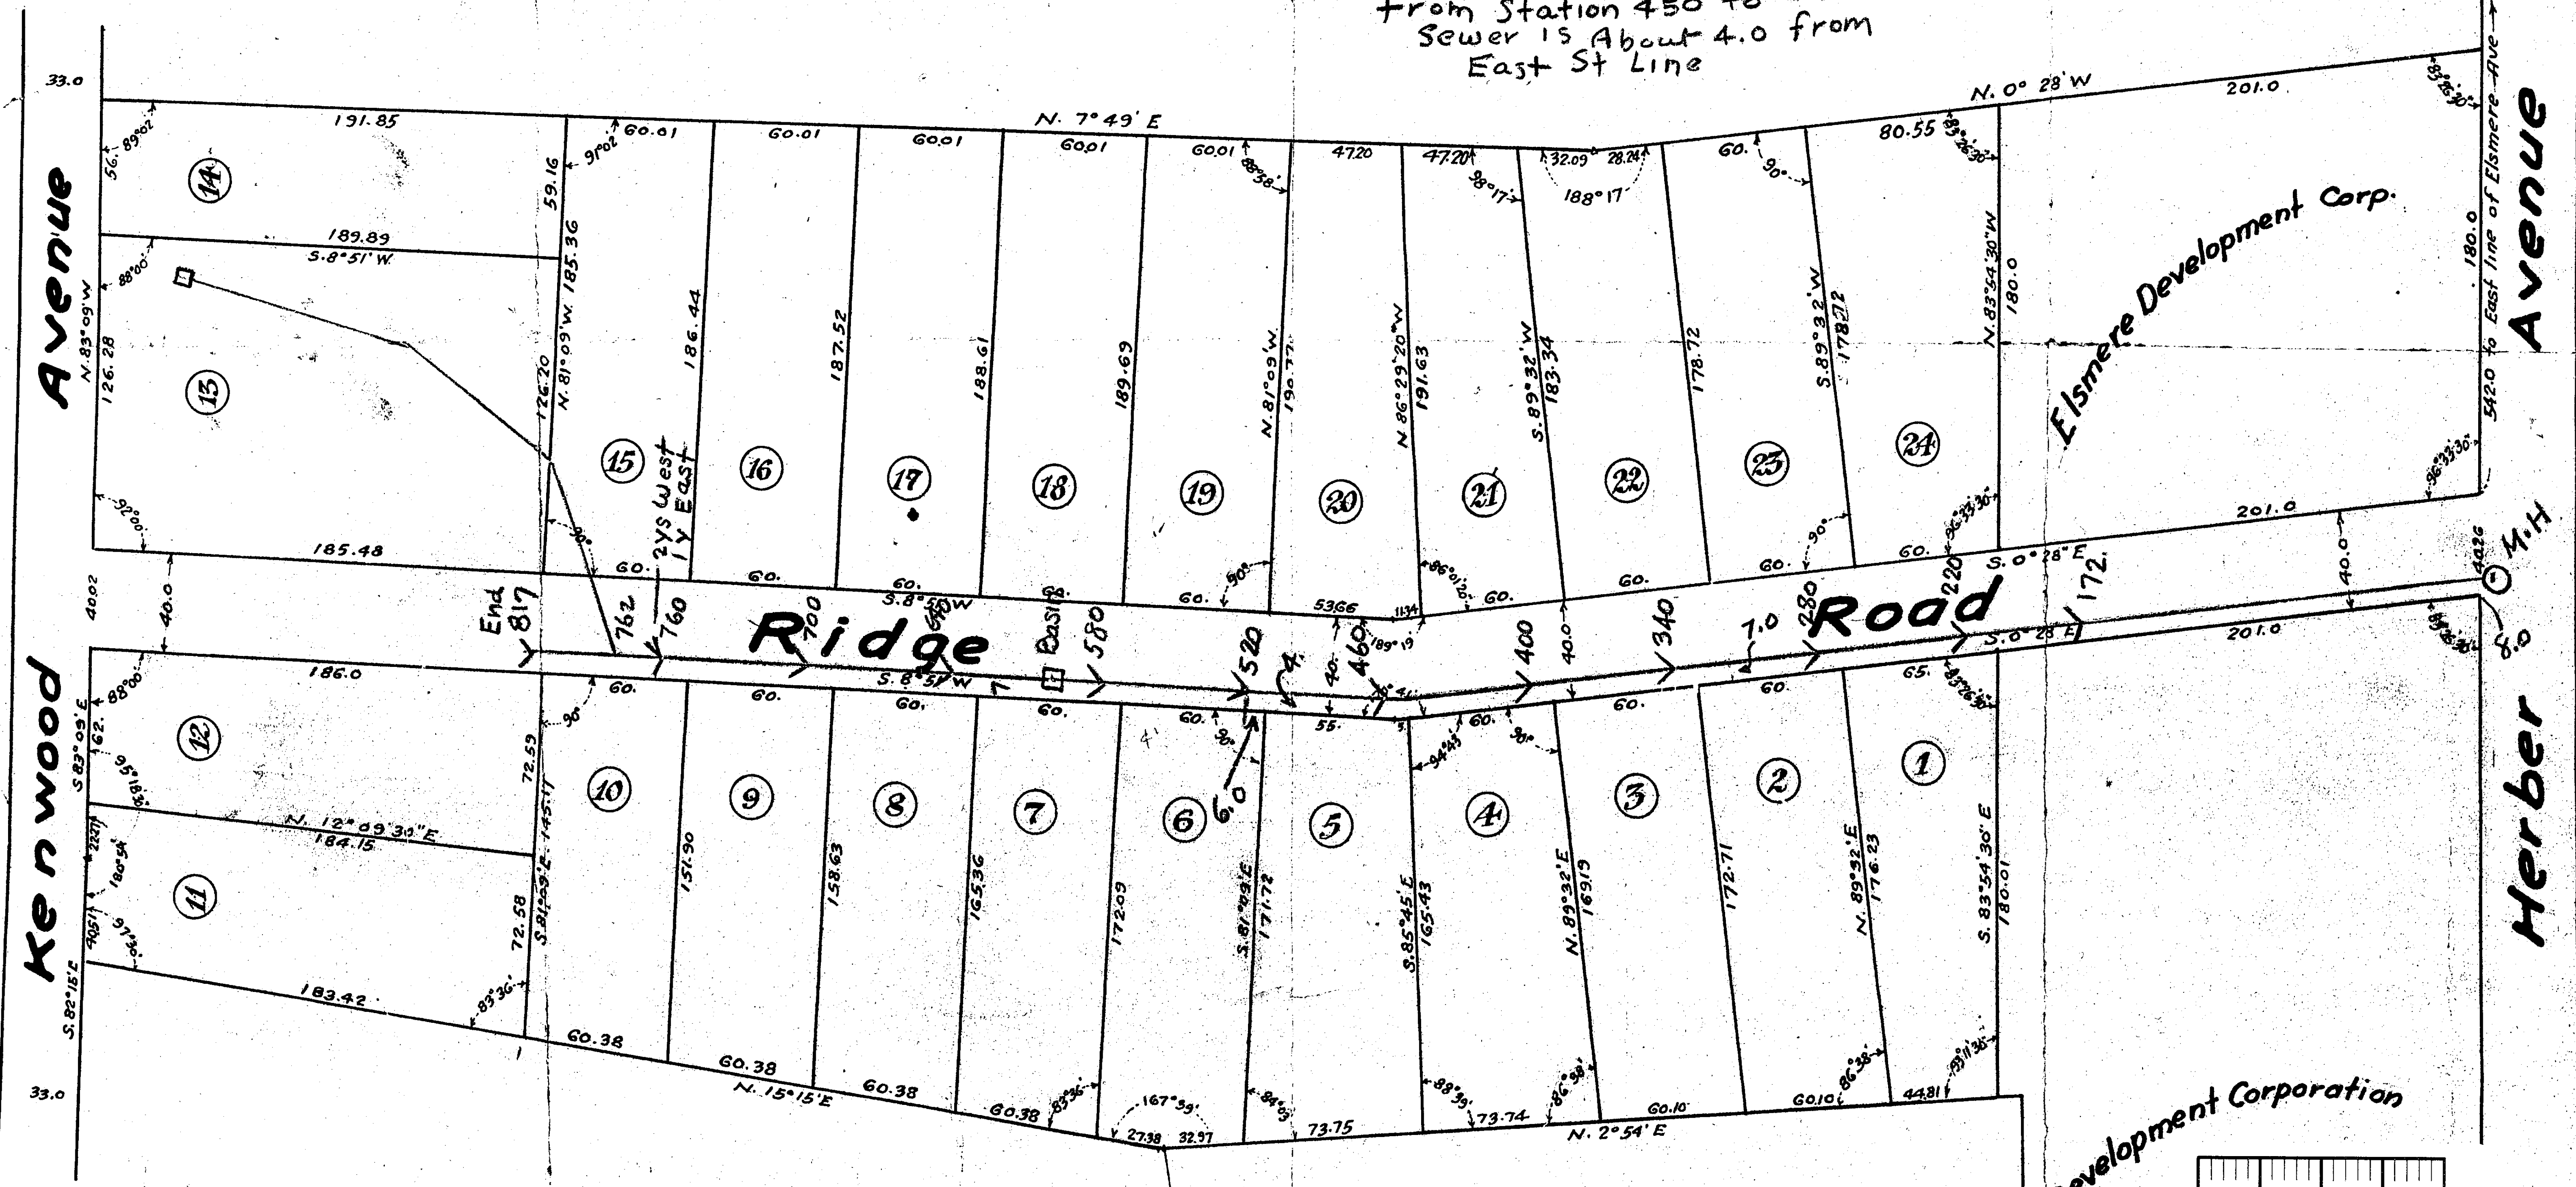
from Station 450 to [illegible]
Sewer is About 4.0 from
East St Line

33.0

Kenwood Avenue

191.85
N. 7°49' E
N. 0° 28' W
201.0
56. 89°02'
14
60.01
60.01
60.01
60.01
60.01
47.20
47.20
32.09
28.24
60.
80.55
91°02'
89°26'30"
88°38'
98°17'
188°17'
90°
89°26'30"
59.16
189.89
S. 8°51' W.
N. 83°09' W
88°00'
126.28
13
N. 81°09' W. 185.36
126.20
186.44
187.52
188.61
189.69
N. 81°09' W. 190.77
N. 86°29'20" W 191.63
S. 89°32' W 183.34
178.72
S. 89°32' W 178.72
N. 83°54'30" W
180.0
Elsmere Development Corp.
East line of Elsmere Ave
180.0
542.0
15
2 ys West
1 y East
16
17
18
19
20
21
22
23
24
92°00'
185.48
90°
60.
60.
60.
60.
60.
60.
53.66
11.34
86°01'
60.
60.
60.
90°
60.
96°33'30"
96°33'30"
201.0
40.02
40.0
End 817
762
760
700
Ridge
640
Basin
580
520
4.
460
400
40.0
340
7.0
280
Road
220
S. 0° 28' E
172
40.0
M.H
442.6
S. 8°51' W
40.
189°19'
S. 0° 28' E
201.0
8.0
186.0
S. 8°51' W
88°00'
S. 83°09' E
62.
60.
60.
60.
60.
60.
55.
60.
60.
60.
65.
89°26'30"
12
90°
90°
94°43'
90°
95°18'
72.59
N. 12°09'30" E
184.15
10
9
8
7
6
6.0
5
4
3
2
1
11
180°54'
227
90°51'
97°06'
72.58
S. 81°09' E. 145.17
151.90
158.63
165.36
172.09
S. 81°09' E 171.72
S. 85°45' E 165.43
N. 89°32' E 169.15
172.71
N. 89°32' E 176.23
S. 83°54'30" E 180.01
Herber Avenue
S. 82°15' E
183.42
83°36'
60.38
60.38
60.38
60.38
N. 15°15' E
83°36'
167°39'
27.38
32.97
84°05'
73.75
88°39'
73.74
86°38'
N. 2°54' E
60.10
60.10
86°38'
44.81
93°11'30"
33.0
Development Corporation